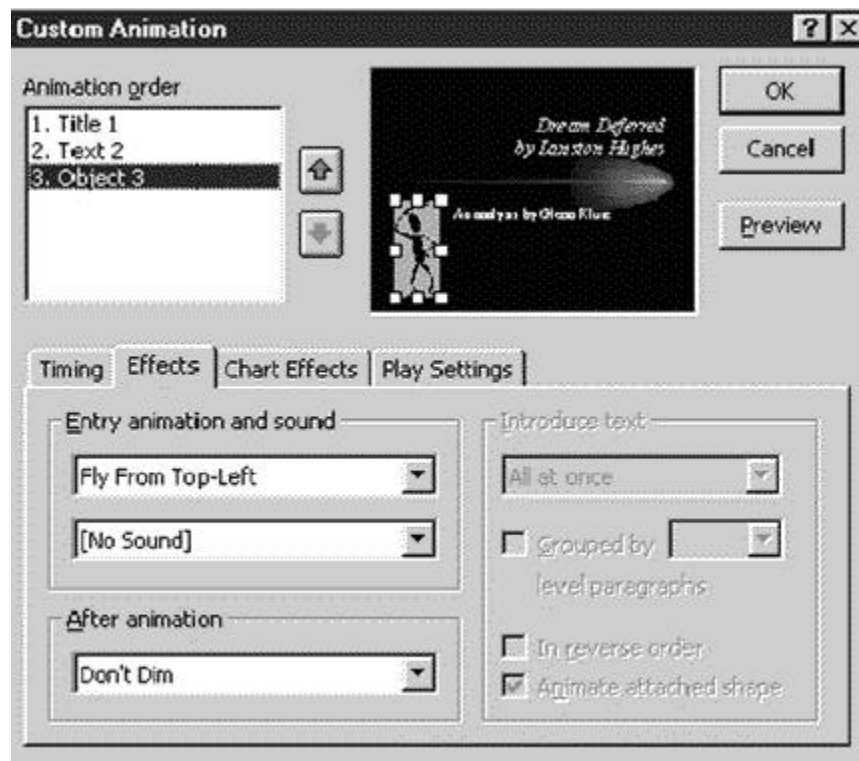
Custom Animation

? X

Animation order

1. Title 1
2. Text 2
3. Object 3

Dream Deferred
by Langston Hughes

An analysis by Glenn Klus

OK

Cancel

Preview

Timing | Effects | Chart Effects | Play Settings

Entry animation and sound

Fly From Top-Left

[No Sound]

After animation

Don't Dim

Introduce text

All at once

Grouped by

level paragraphs

In reverse order

Animate attached shape